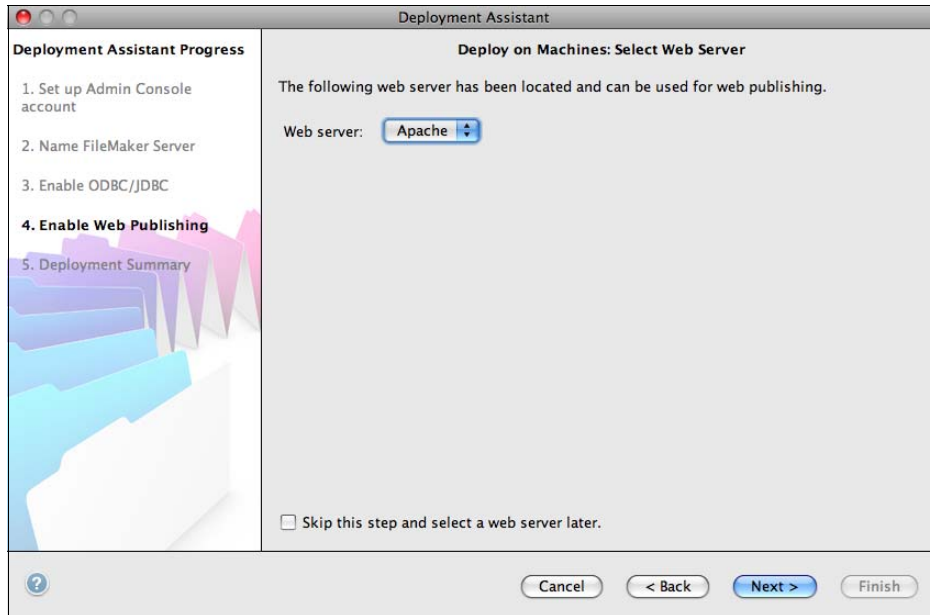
Deployment Assistant

Deployment Assistant Progress

1. Set up Admin Console account

2. Name FileMaker Server

3. Enable ODBC/JDBC

4. Enable Web Publishing

5. Deployment Summary

Deploy on Machines: Select Web Server

The following web server has been located and can be used for web publishing.

Web server: Apache

Skip this step and select a web server later.

?

Cancel

< Back

Next >

Finish